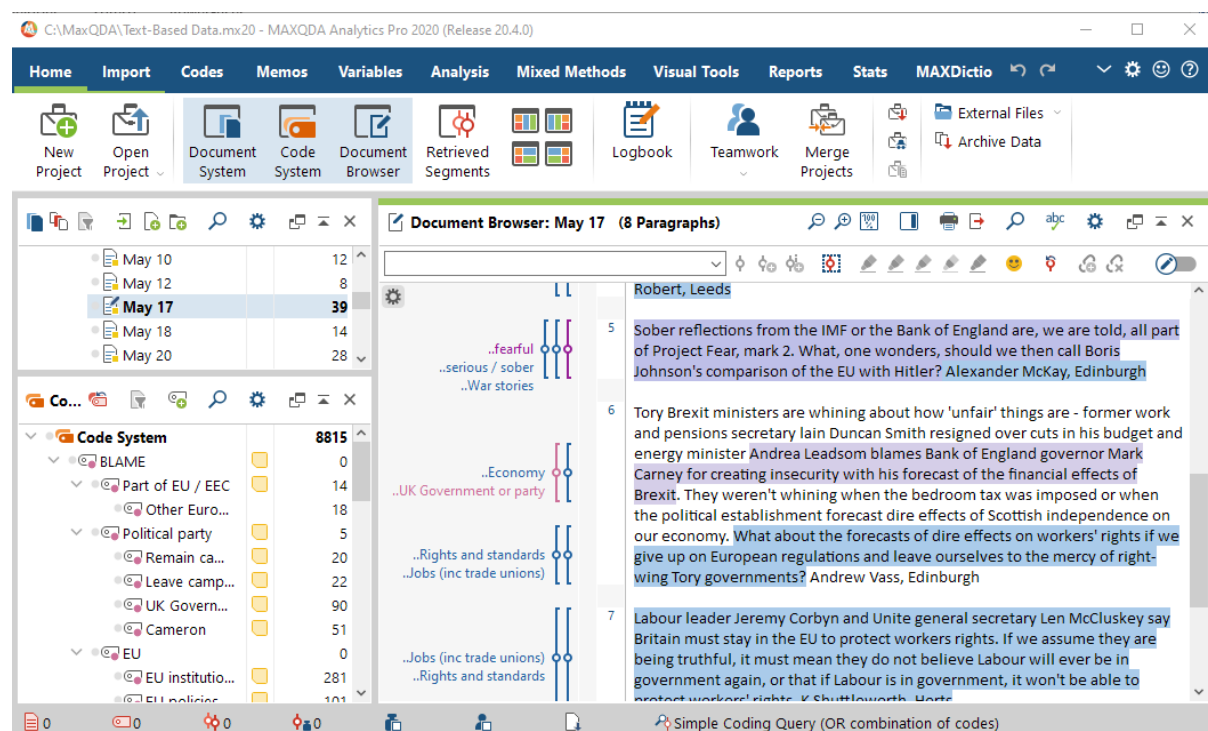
C:\MaxQDA\Text-Based Data.mx20 - MAXQDA Analytics Pro 2020 (Release 20.4.0)

Home Import Codes Memos Variables Analysis Mixed Methods Visual Tools Reports Stats MAXDictio

New Project
Open Project
Document System
Code System
Document Browser
Retrieved Segments
Logbook
Teamwork
Merge Projects
External Files
Archive Data

| | |
|---|---|
| May 10 | 12 |
| May 12 | 8 |
| May 17 | 39 |
| May 18 | 14 |
| May 20 | 28 |

Co...

| | |
|---|---|
| Code System | 8815 |
| BLAME | 0 |
| Part of EU / EEC | 14 |
| Other Euro... | 18 |
| Political party | 5 |
| Remain ca... | 20 |
| Leave camp... | 22 |
| UK Govern... | 90 |
| Cameron | 51 |
| EU | 0 |
| EU institutio... | 281 |
| EU policies | 101 |

Document Browser: May 17 (8 Paragraphs)

Robert, Leeds

..fearful
..serious / sober
..War stories

5 Sober reflections from the IMF or the Bank of England are, we are told, all part of Project Fear, mark 2. What, one wonders, should we then call Boris Johnson's comparison of the EU with Hitler? Alexander McKay, Edinburgh

..Economy
..UK Government or party

6 Tory Brexit ministers are whining about how 'unfair' things are - former work and pensions secretary Iain Duncan Smith resigned over cuts in his budget and energy minister Andrea Leadsom blames Bank of England governor Mark Carney for creating insecurity with his forecast of the financial effects of Brexit. They weren't whining when the bedroom tax was imposed or when the political establishment forecast dire effects of Scottish independence on our economy. What about the forecasts of dire effects on workers' rights if we give up on European regulations and leave ourselves to the mercy of right-wing Tory governments? Andrew Vass, Edinburgh

..Rights and standards
..Jobs (inc trade unions)

7 Labour leader Jeremy Corbyn and Unite general secretary Len McCluskey say Britain must stay in the EU to protect workers rights. If we assume they are being truthful, it must mean they do not believe Labour will ever be in government again, or that if Labour is in government, it won't be able to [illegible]

..Jobs (inc trade unions)
..Rights and standards

0 0 0 0
Simple Coding Query (OR combination of codes)